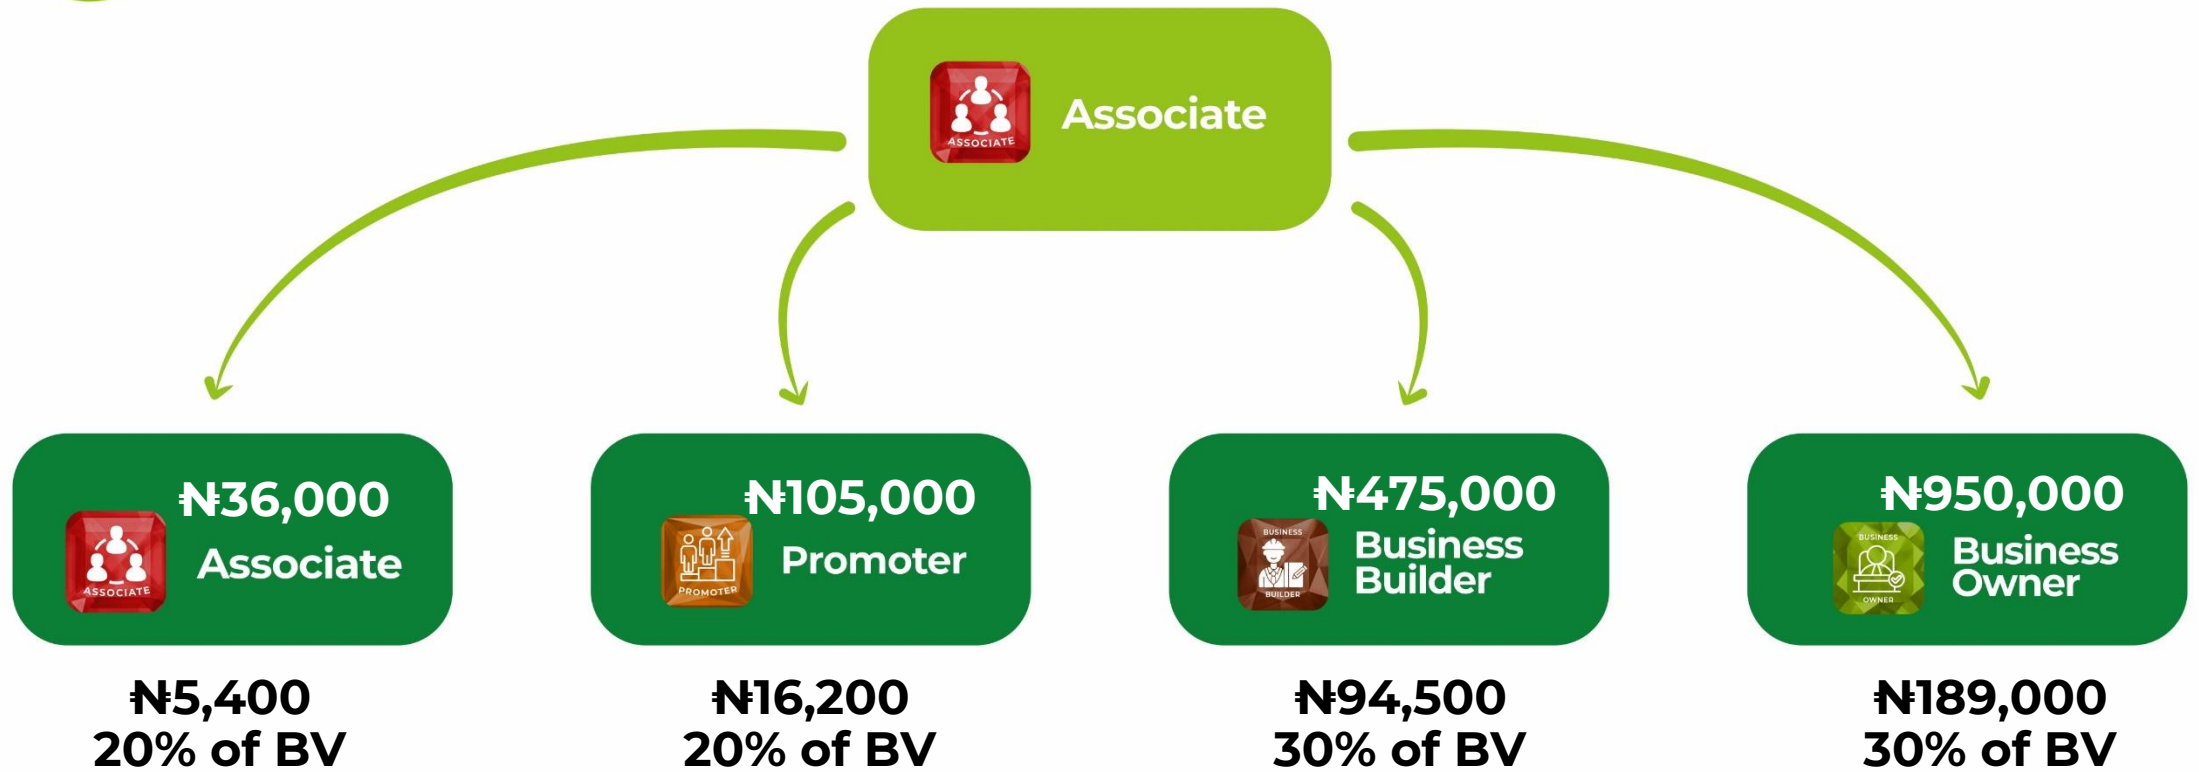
ASSOCIATE

Associate

ASSOCIATE

₦36,000

Associate

₦5,400
20% of BV

PROMOTER

₦105,000

Promoter

₦16,200
20% of BV

BUSINESS BUILDER

₦475,000

Business Builder

₦94,500
30% of BV

BUSINESS OWNER

₦950,000

Business Owner

₦189,000
30% of BV